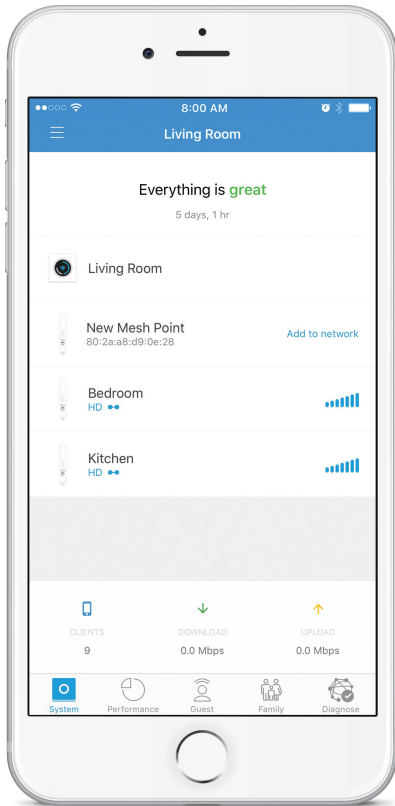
8:00 AM

Living Room

Everything is great

5 days, 1 hr

Living Room

New Mesh Point
80:2a:a8:d9:0e:28

Add to network

Bedroom
HD

Kitchen
HD

CLIENTS
9

DOWNLOAD
0.0 Mbps

UPLOAD
0.0 Mbps

System | Performance | Guest | Family | Diagnose